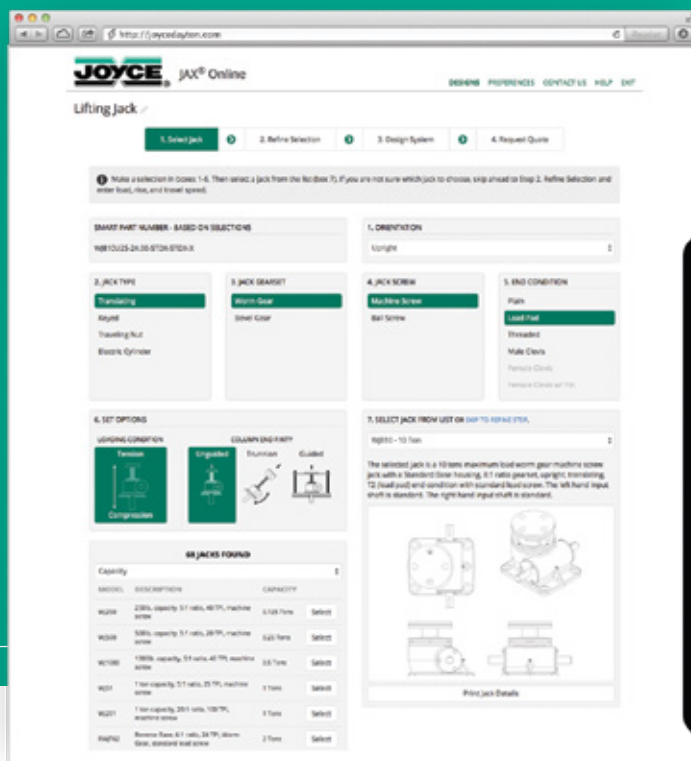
http://joycedayton.com

JOYCE JAX® Online

DESIGNS PREFERENCES CONTACT US HELP EXIT

Lifting Jack

1. Select Jack 2. Refine Selection 3. Design System 4. Request Quote

Make a selection in boxes 1-6. Then select a jack from the list (box 7). If you are not sure which jack to choose, skip ahead to Step 2. Refine Selection and enter load, rise, and travel speed.

SMART PART NUMBER - BASED ON SELECTIONS

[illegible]

1. ORIENTATION

Upright

2. JACK TYPE

Translating

Keyed

Traveling Nut

Electric Cylinder

3. JACK GEARSET

Worm Gear

Bevel Gear

4. JACK SCREW

Machine Screw

Ball Screw

5. END CONDITION

Plain

Load Pad

Threaded

Male Clevis

Female Clevis

Female Clevis w/ Pin

6. SET OPTIONS

LOADING CONDITION

Tension

Compression

COLUMN END FIXITY

Unguided

Trunnion

Guided

7. SELECT JACK FROM LIST OR SKIP TO REFINE STEP.

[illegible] - 10 Ton

The selected jack is a 10 tons maximum load worm gear machine screw jack with a Standard Gear housing, 8:1 ratio gearset, upright, translating, T2 (load pad) end condition with standard lead screw. The left hand input shaft is standard. The right hand input shaft is standard.

Print Jack Details

68 JACKS FOUND

Capacity

| MODEL | DESCRIPTION | CAPACITY | |
|---|---|---|---|
| WJ250 | 250lb. capacity, 5:1 ratio, 40 TPI, machine screw | 0.125 Tons | Select |
| WJ500 | 500lb. capacity, 5:1 ratio, 20 TPI, machine screw | 0.25 Tons | Select |
| WJ1000 | 1000lb. capacity, 5:1 ratio, 40 TPI, machine screw | 0.5 Tons | Select |
| WJ21 | 1 ton capacity, 5:1 ratio, 25 TPI, machine screw | 1 Tons | Select |
| WJ201 | 1 ton capacity, 20:1 ratio, 100 TPI, machine screw | 1 Tons | Select |
| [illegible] | Reverse Base, 6:1 ratio, 24 TPI, Worm Gear, standard lead screw | 2 Tons | Select |